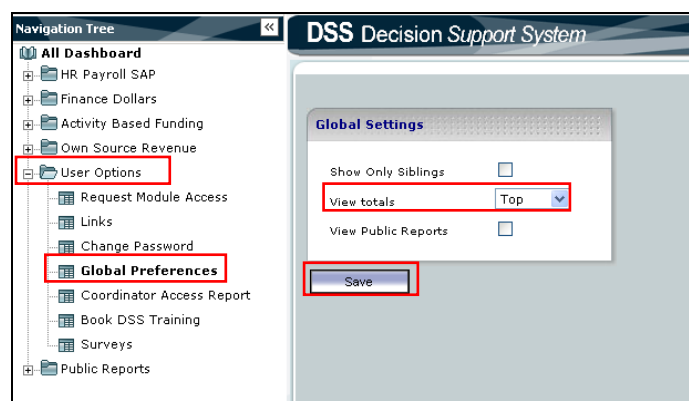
Navigation Tree «

All Dashboard
HR Payroll SAP
Finance Dollars
Activity Based Funding
Own Source Revenue
User Options
Request Module Access
Links
Change Password
Global Preferences
Coordinator Access Report
Book DSS Training
Surveys
Public Reports

DSS Decision Support System

Global Settings

Show Only Siblings
View totals Top
View Public Reports

Save